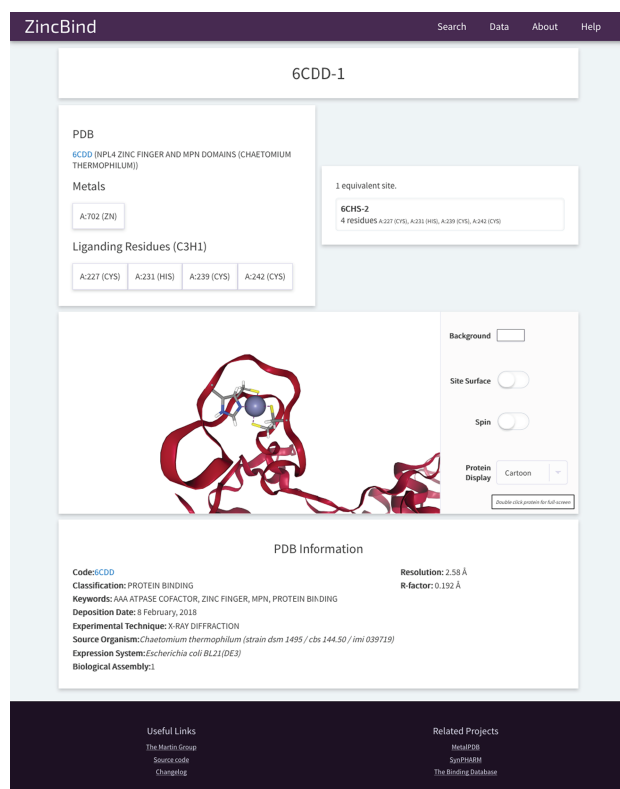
ZincBind

Search Data About Help

6CDD-1

PDB

6CDD (NPL4 ZINC FINGER AND MPN DOMAINS (CHAETOMIUM THERMOPHILUM))

Metals

A:702 (ZN)

Liganding Residues (C3H1)

| A:227 (CYS) | A:231 (HIS) | A:239 (CYS) | A:242 (CYS) |
|---|---|---|---|

1 equivalent site.

6CHS-2
4 residues A:227 (CYS), A:231 (HIS), A:239 (CYS), A:242 (CYS)

Background

Site Surface

Spin

Protein Display

Cartoon

Double click protein for full-screen

PDB Information

Code: 6CDD
Classification: PROTEIN BINDING
Keywords: AAA ATPASE COFACTOR, ZINC FINGER, MPN, PROTEIN BINDING
Deposition Date: 8 February, 2018
Experimental Technique: X-RAY DIFFRACTION
Source Organism: Chaetomium thermophilum (strain dsm 1495 / cbs 144.50 / imi 039719)
Expression System: Escherichia coli BL21(DE3)
Biological Assembly: 1

Resolution: 2.58 Å
R-factor: 0.192 Å

Useful Links
The Martin Group
Source code
Changelog

Related Projects
MetalPDB
SynPHARM
The Binding Database